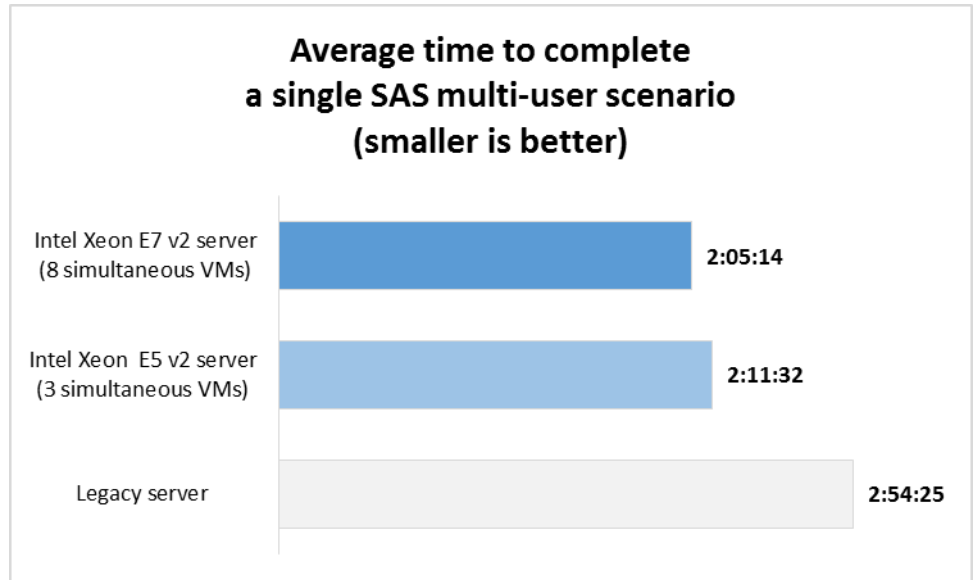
Average time to complete
a single SAS multi-user scenario
(smaller is better)

Intel Xeon E7 v2 server (8 simultaneous VMs)
2:05:14

Intel Xeon E5 v2 server (3 simultaneous VMs)
2:11:32

Legacy server
2:54:25